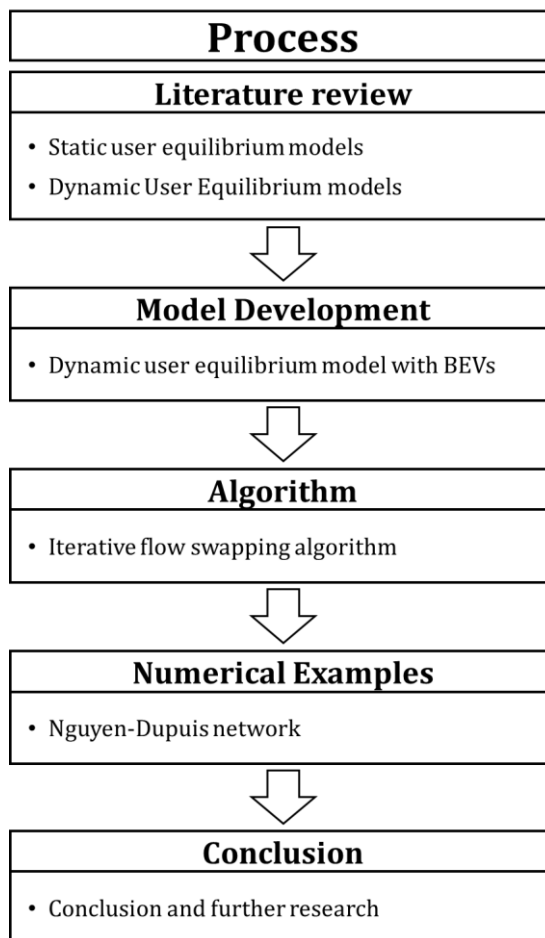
Process

Literature review

• Static user equilibrium models
• Dynamic User Equilibrium models

Model Development

• Dynamic user equilibrium model with BEVs

Algorithm

• Iterative flow swapping algorithm

Numerical Examples

• Nguyen-Dupuis network

Conclusion

• Conclusion and further research